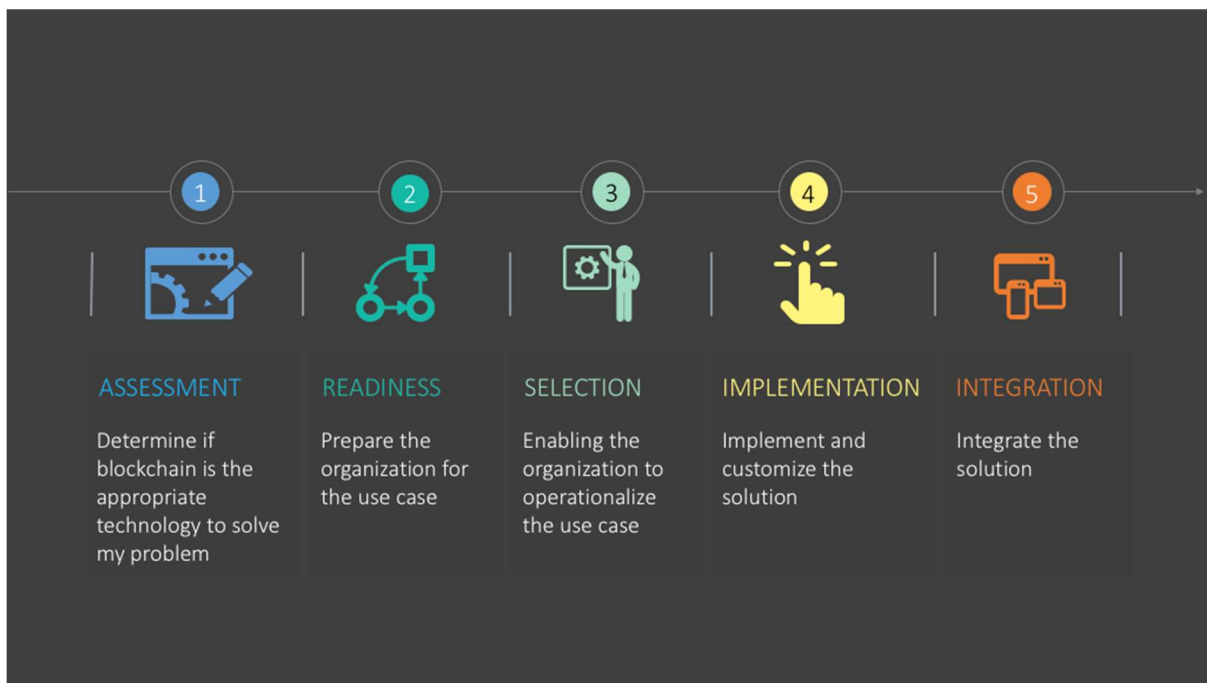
1

2

3

4

5

ASSESSMENT

Determine if blockchain is the appropriate technology to solve my problem

READINESS

Prepare the organization for the use case

SELECTION

Enabling the organization to operationalize the use case

IMPLEMENTATION

Implement and customize the solution

INTEGRATION

Integrate the solution